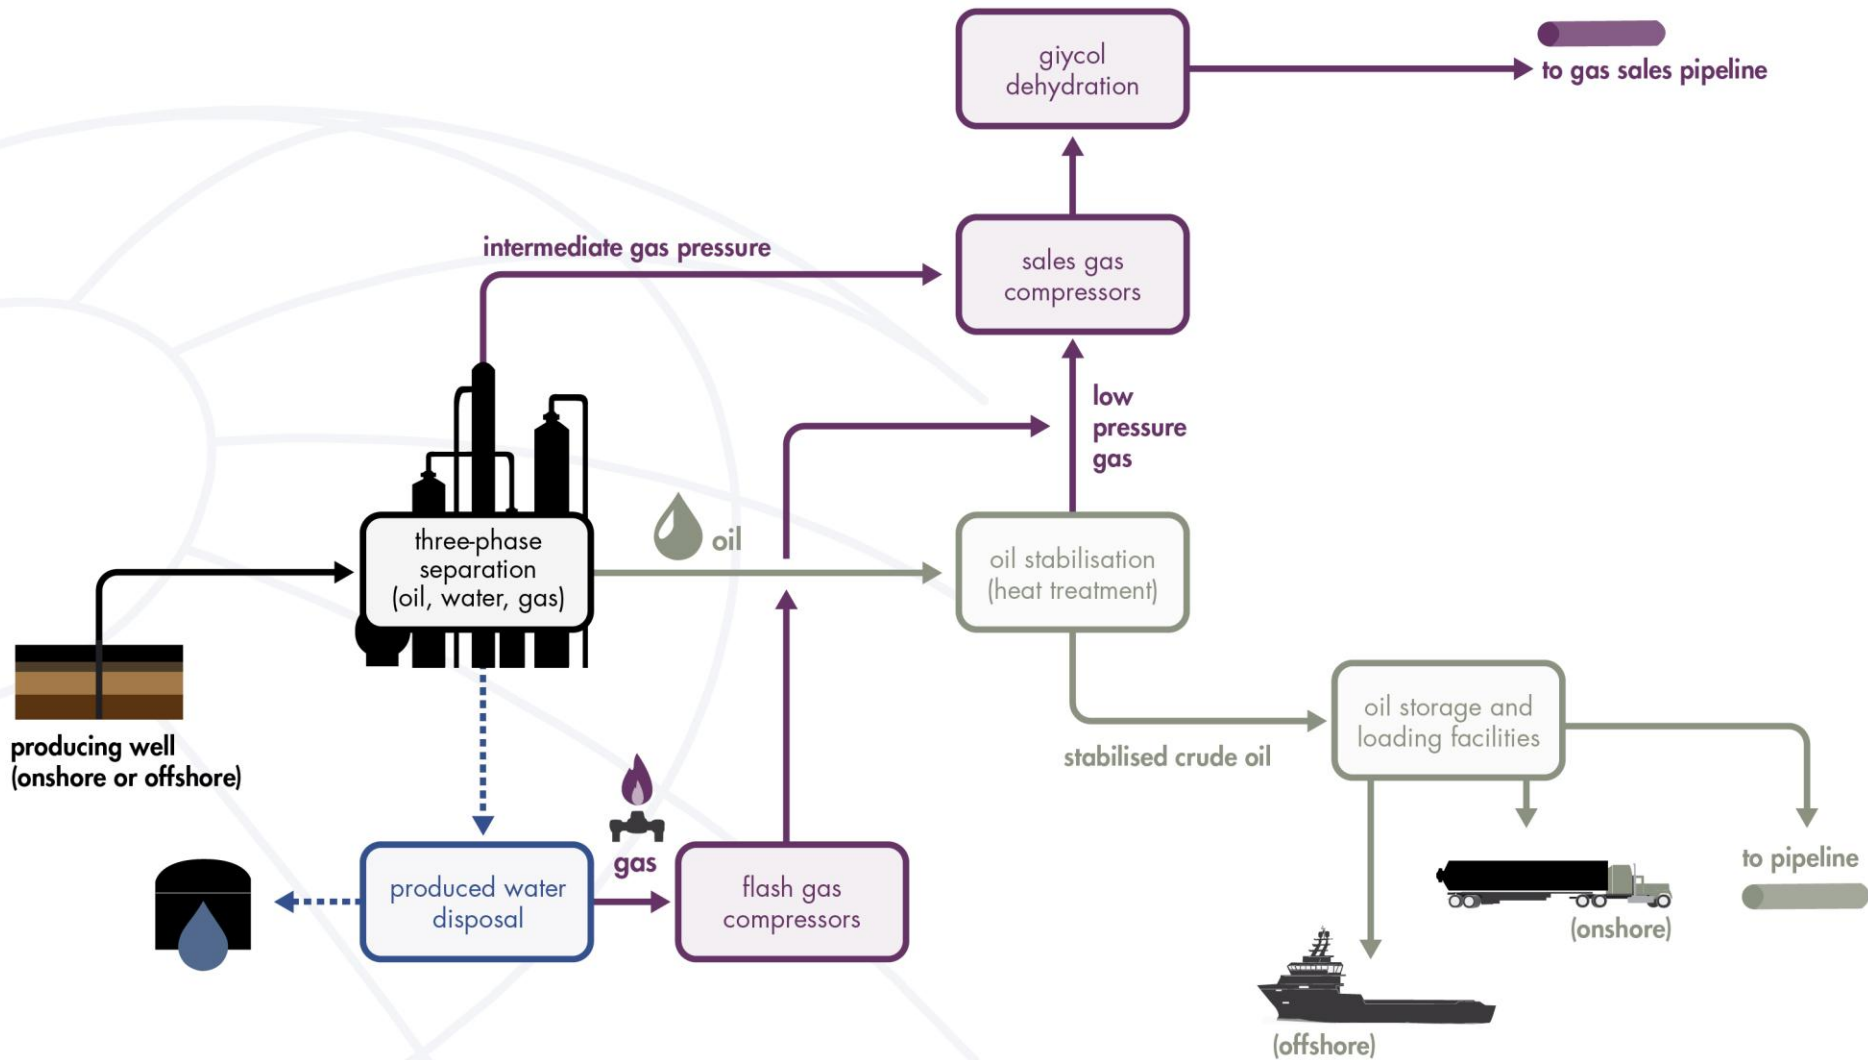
giycol dehydration

to gas sales pipeline

intermediate gas pressure

sales gas compressors

low pressure gas

three-phase separation (oil, water, gas)

oil

oil stabilisation (heat treatment)

producing well (onshore or offshore)

stabilised crude oil

oil storage and loading facilities

gas

produced water disposal

flash gas compressors

to pipeline

(onshore)

(offshore)